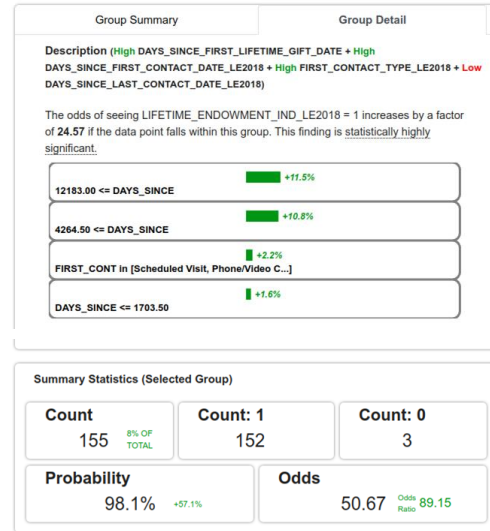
Group Summary

Group Detail

Description (High DAYS_SINCE_FIRST_LIFETIME_GIFT_DATE + High DAYS_SINCE_FIRST_CONTACT_DATE_LE2018 + High FIRST_CONTACT_TYPE_LE2018 + Low DAYS_SINCE_LAST_CONTACT_DATE_LE2018)

The odds of seeing LIFETIME_ENDOWMENT_IND_LE2018 = 1 increases by a factor of 24.57 if the data point falls within this group. This finding is statistically highly significant.

+11.5%
12183.00 <= DAYS_SINCE

+10.8%
4264.50 <= DAYS_SINCE

+2.2%
FIRST_CONT in [Scheduled Visit, Phone/Video C...]

+1.6%
DAYS_SINCE <= 1703.50

Summary Statistics (Selected Group)

| Count | Count: 1 | Count: 0 |
|---|---|---|
| 155 8% OF TOTAL | 152 | 3 |

| Probability | Odds |
|---|---|
| 98.1% +57.1% | 50.67 Odds Ratio 89.15 |